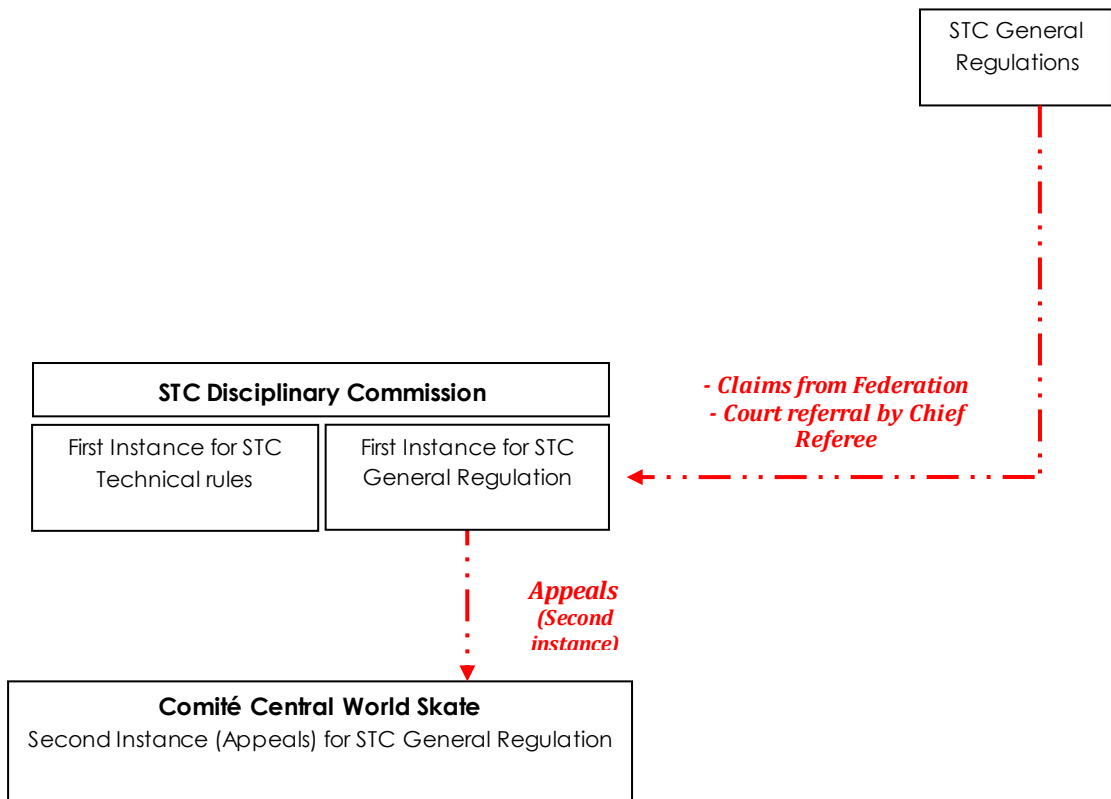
STC General Regulations

- Claims from Federation
- Court referral by Chief Referee

STC Disciplinary Commission

First Instance for STC Technical rules

First Instance for STC General Regulation

Appeals
(Second instance)

Comité Central World Skate
Second Instance (Appeals) for STC General Regulation